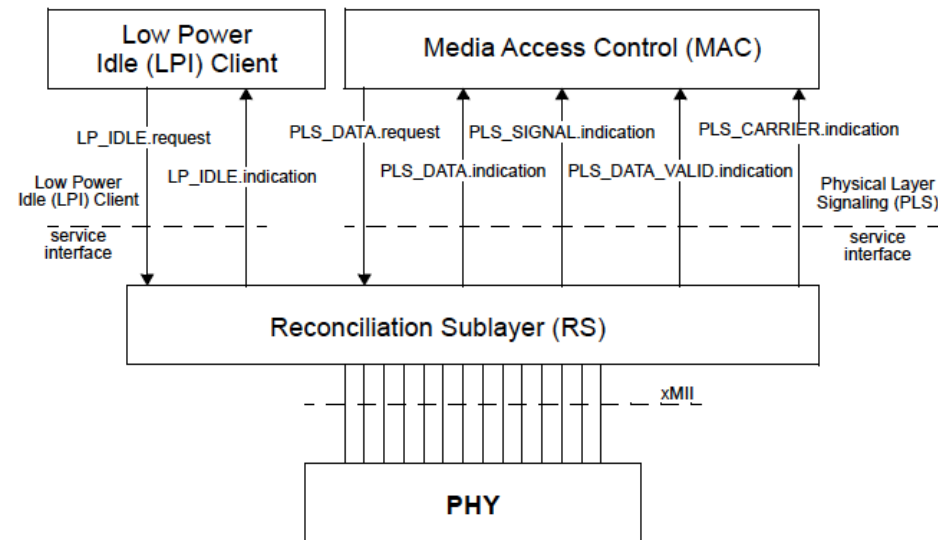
Low Power Idle (LPI) Client

Media Access Control (MAC)

LP_IDLE.request

LP_IDLE.indication

PLS_DATA.request

PLS_SIGNAL.indication

PLS_CARRIER.indication

PLS_DATA.indication

PLS_DATA_VALID.indication

Low Power Idle (LPI) Client service interface

Physical Layer Signaling (PLS) service interface

Reconciliation Sublayer (RS)

xMII

PHY